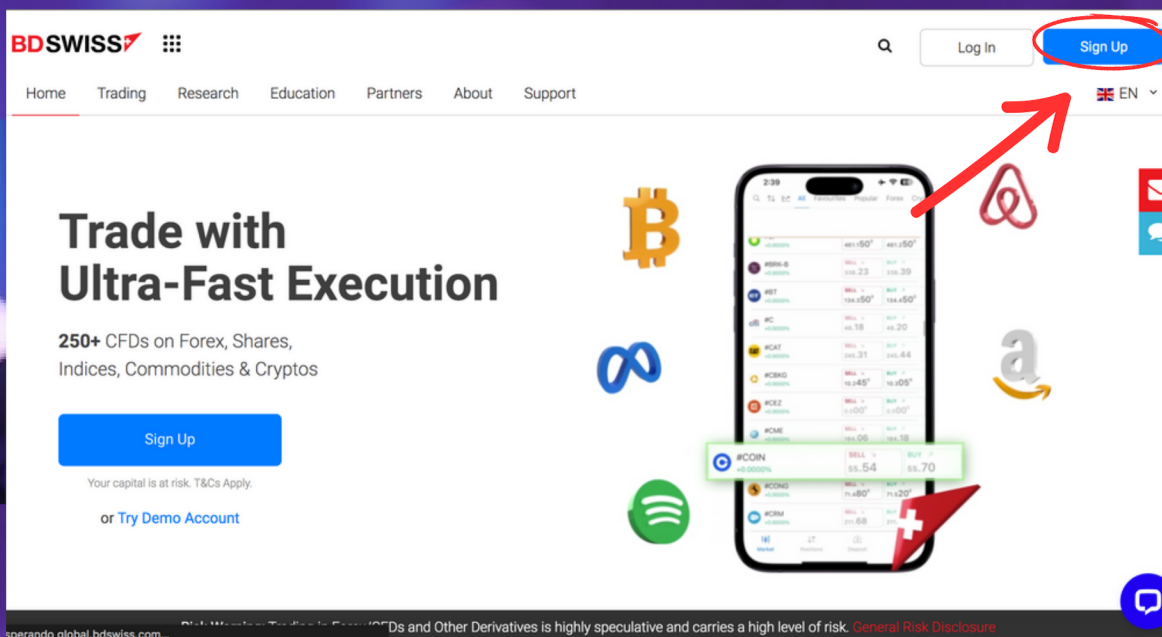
BDSWISS

Log In

Sign Up

Home Trading Research Education Partners About Support

EN

Trade with Ultra-Fast Execution

250+ CFDs on Forex, Shares, Indices, Commodities & Cryptos

Sign Up

Your capital is at risk. T&Cs Apply.

or Try Demo Account

2:39

All Favourites Popular Forex

#BRK-B 338.23 338.39

#BT 124.50 124.50

#C 45.18 45.20

#CAT 245.31 245.44

#CBKG 10.345 10.305

#CEZ

#CME 184.06 184.18

#COIN +0.0000% SELL 55.54 BUY 55.70

#CONG 71.480 71.520

#CRM 211.68

Market Positions

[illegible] Warning: Trading in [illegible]/CFDs and Other Derivatives is highly speculative and carries a high level of risk. General Risk Disclosure

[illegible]sperando global.bdswiss.com...